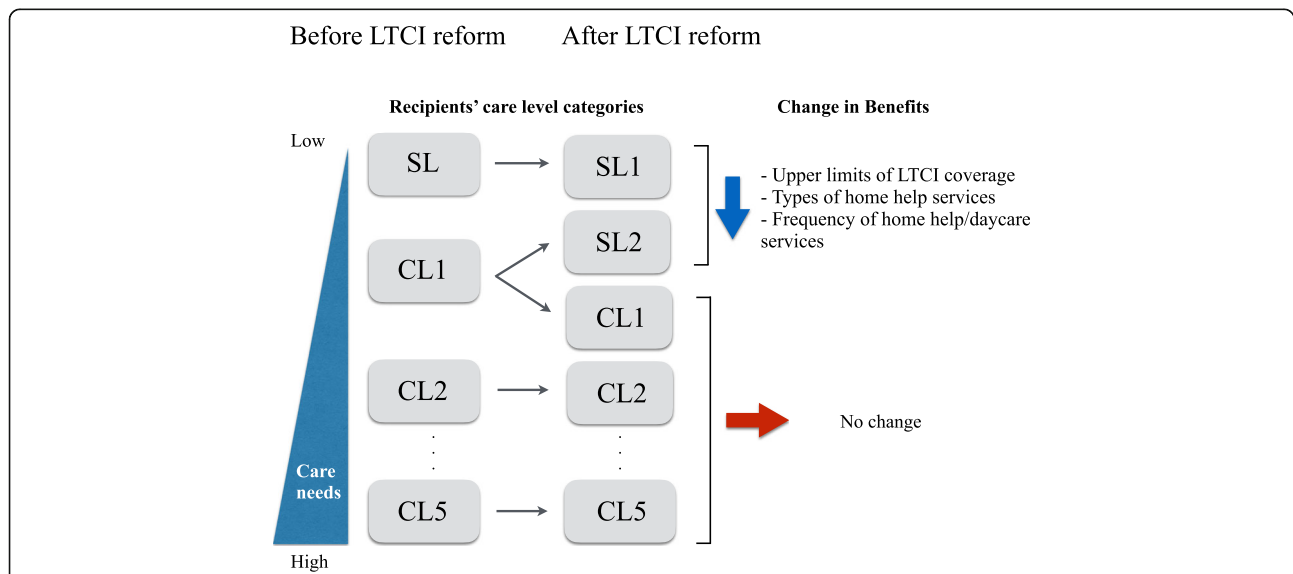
Before LTCI reform After LTCI reform

Recipients' care level categories

Change in Benefits

Low

SL

SL1

- Upper limits of LTCI coverage
- Types of home help services
- Frequency of home help/daycare services

SL2

CL1

CL1

CL2

CL2

No change

Care needs

CL5

CL5

High